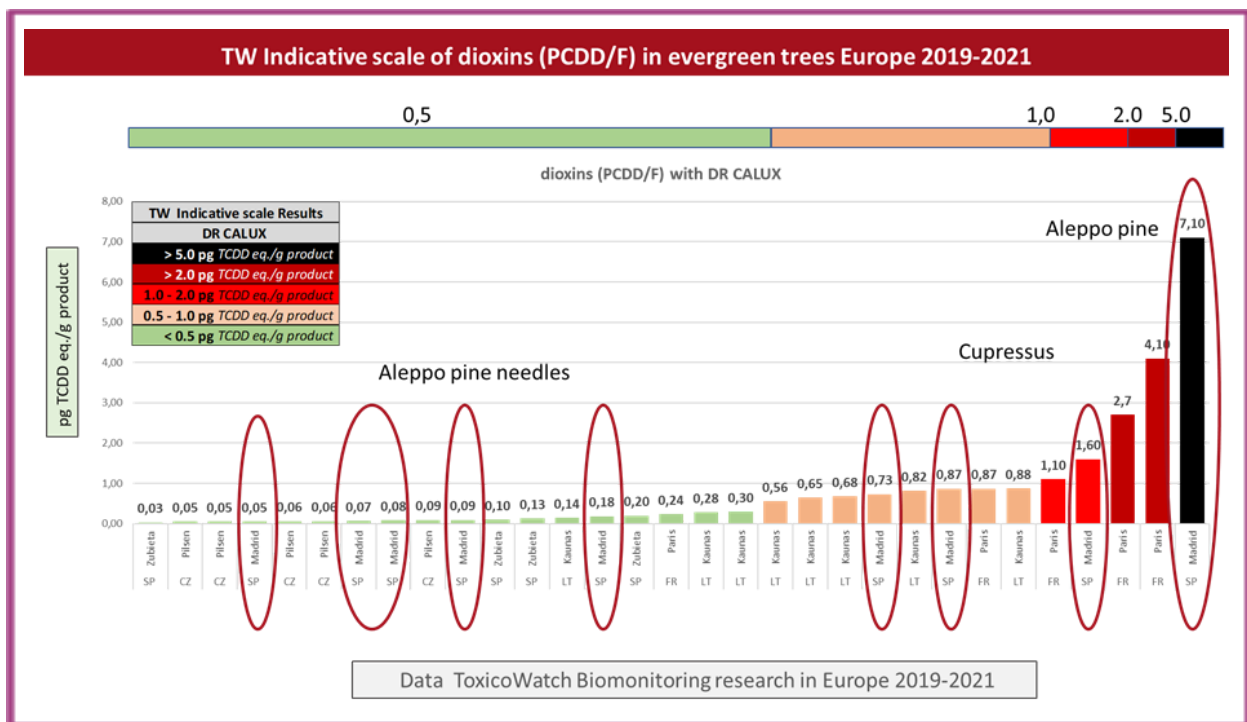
TW Indicative scale of dioxins (PCDD/F) in evergreen trees Europe 2019-2021

0,5 1,0 2.0 5.0

dioxins (PCDD/F) with DR CALUX

| TW Indicative scale Results |
|---|
| DR CALUX |
| > 5.0 pg TCDD eq./g product |
| > 2.0 pg TCDD eq./g product |
| 1.0 - 2.0 pg TCDD eq./g product |
| 0.5 - 1.0 pg TCDD eq./g product |
| < 0.5 pg TCDD eq./g product |

pg TCDD eq./g product

8,00
7,00
6,00
5,00
4,00
3,00
2,00
1,00
0,00

Aleppo pine needles

Cupressus

Aleppo pine

| 0,03 | 0,05 | 0,05 | 0,05 | 0,06 | 0,06 | 0,07 | 0,08 | 0,09 | 0,09 | 0,10 | 0,13 | 0,14 | 0,18 | 0,20 | 0,24 | 0,28 | 0,30 | 0,56 | 0,65 | 0,68 | 0,73 | 0,82 | 0,87 | 0,87 | 0,88 | 1,10 | 1,60 | 2,7 | 4,10 | 7,10 |
|---|---|---|---|---|---|---|---|---|---|---|---|---|---|---|---|---|---|---|---|---|---|---|---|---|---|---|---|---|---|---|
| Zubieta | Pilsen | Pilsen | Madrid | Pilsen | Pilsen | Madrid | Madrid | Pilsen | Madrid | Zubieta | Zubieta | Kaunas | Madrid | Zubieta | Paris | Kaunas | Kaunas | Kaunas | Kaunas | Kaunas | Madrid | Kaunas | Madrid | Paris | Kaunas | Paris | Madrid | Paris | Paris | Madrid |
| SP | CZ | CZ | SP | CZ | CZ | SP | SP | CZ | SP | SP | SP | LT | SP | SP | FR | LT | LT | LT | LT | LT | SP | LT | SP | FR | LT | FR | SP | FR | FR | SP |

Data ToxicoWatch Biomonitoring research in Europe 2019-2021